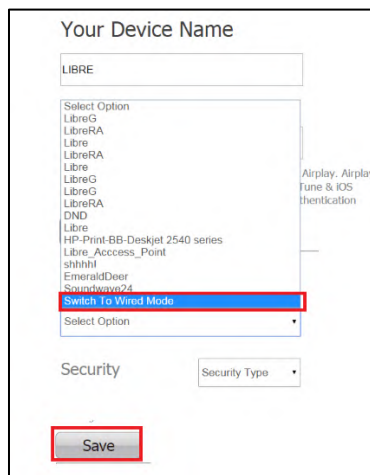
Your Device Name

LIBRE

Select Option
LibreG
LibreRA
Libre
LibreRA
Libre
LibreG
LibreG
LibreRA
DND
Libre
HP-Print-BB-Deskjet 2540 series
Libre_Acccess_Point
shhhhl
EmeraldDeer
Soundwave24
Switch To Wired Mode

Airplay. Airpla
Tune & iOS
thentication

Select Option

Security

Security Type

Save